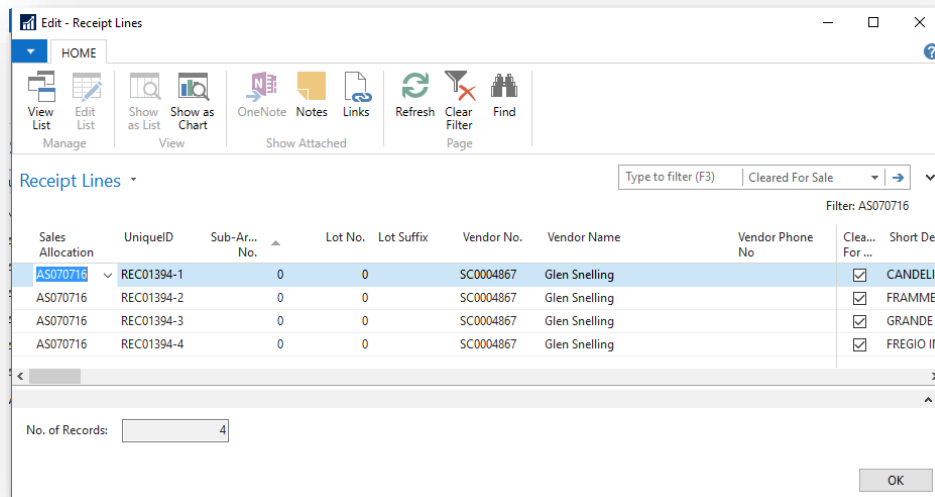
Edit - Receipt Lines

HOME

View List
Edit List
Manage

Show as List
Show as Chart
View

OneNote
Notes
Links
Show Attached

Refresh
Clear Filter
Find
Page

Receipt Lines

Type to filter (F3)
Cleared For Sale

Filter: AS070716

| Sales Allocation | UniqueID | Sub-Ar... No. | Lot No. | Lot Suffix | Vendor No. | Vendor Name | Vendor Phone No | Clea... For ... | Short De |
|---|---|---|---|---|---|---|---|---|---|
| AS070716 | REC01394-1 | 0 | 0 | | SC0004867 | Glen Snelling | | ☑ | CANDELI |
| AS070716 | REC01394-2 | 0 | 0 | | SC0004867 | Glen Snelling | | ☑ | FRAMME |
| AS070716 | REC01394-3 | 0 | 0 | | SC0004867 | Glen Snelling | | ☑ | GRANDE |
| AS070716 | REC01394-4 | 0 | 0 | | SC0004867 | Glen Snelling | | ☑ | FREGIO II |

No. of Records: 4

OK